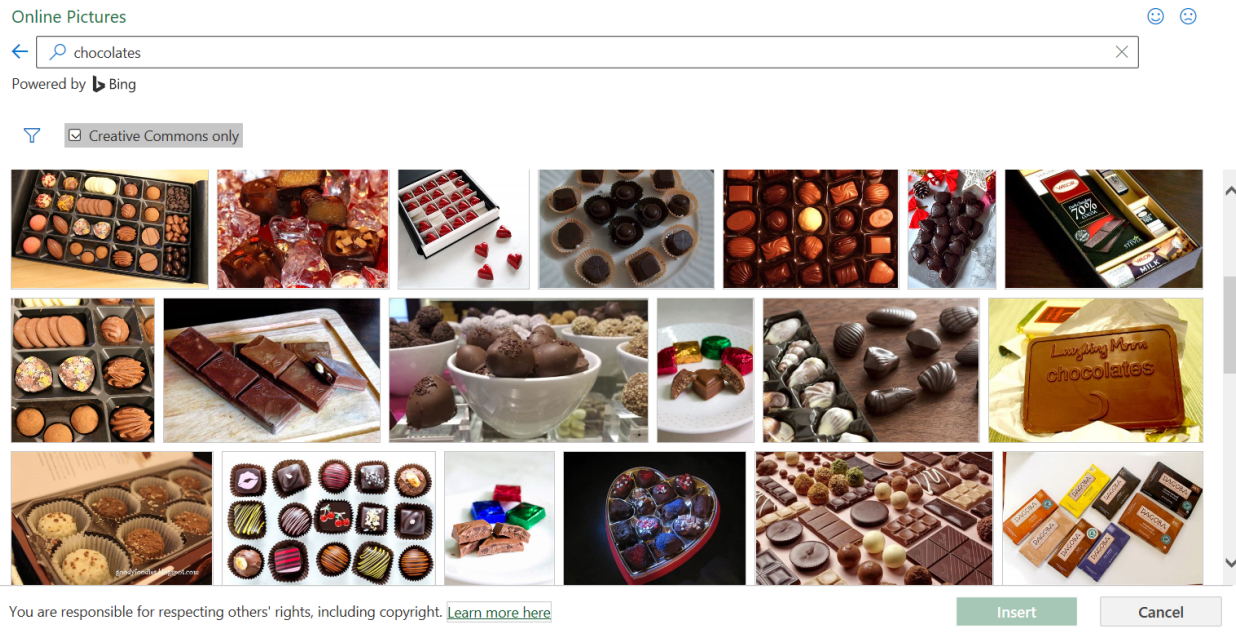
Online Pictures

chocolates

Powered by Bing

Creative Commons only

70%

MILK

Laughing Moon
chocolates

You are responsible for respecting others' rights, including copyright. Learn more here

Insert

Cancel